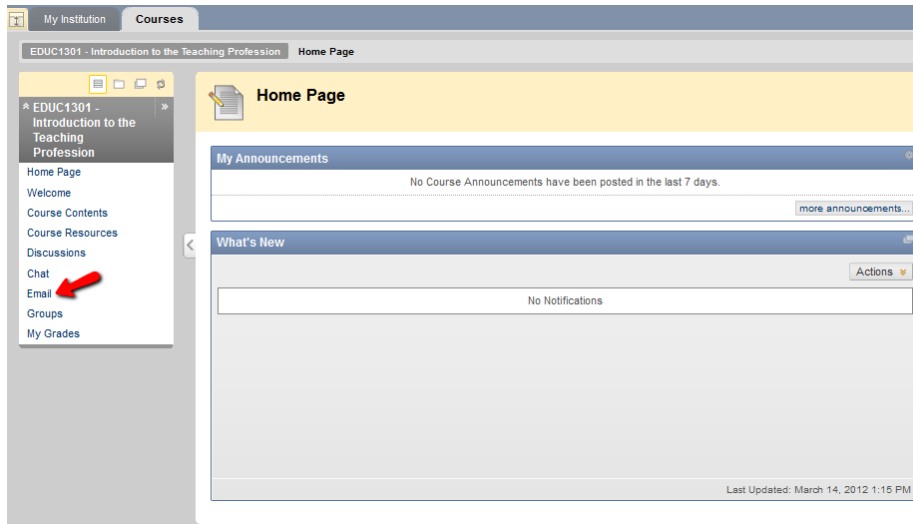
My Institution
Courses

EDUC1301 - Introduction to the Teaching Profession
Home Page

EDUC1301 - Introduction to the Teaching Profession

Home Page
Welcome
Course Contents
Course Resources
Discussions
Chat
Email
Groups
My Grades

Home Page

My Announcements

No Course Announcements have been posted in the last 7 days.

more announcements...

What's New

Actions

No Notifications

Last Updated: March 14, 2012 1:15 PM